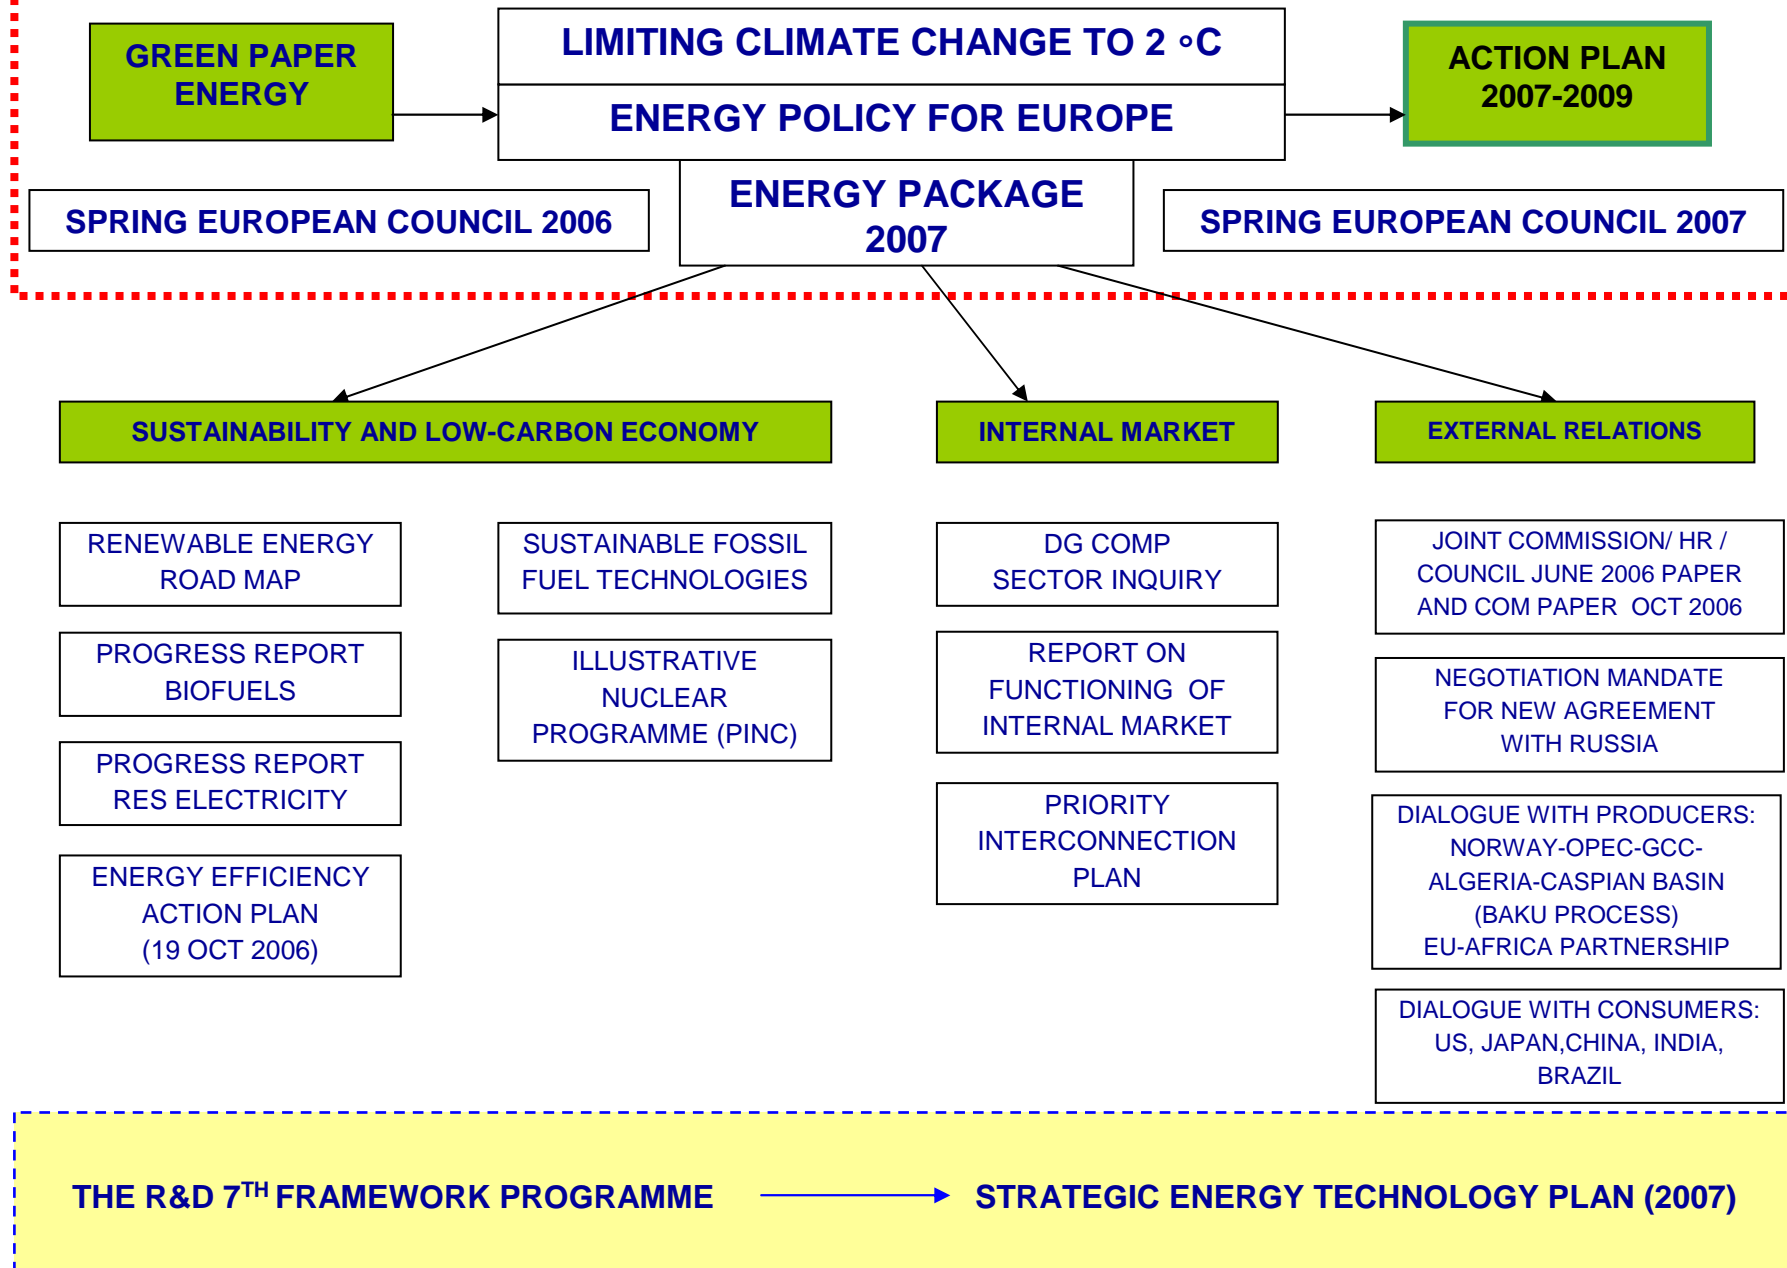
GREEN PAPER ENERGY

LIMITING CLIMATE CHANGE TO 2 °C

ENERGY POLICY FOR EUROPE

ACTION PLAN 2007-2009

SPRING EUROPEAN COUNCIL 2006

ENERGY PACKAGE 2007

SPRING EUROPEAN COUNCIL 2007

SUSTAINABILITY AND LOW-CARBON ECONOMY

INTERNAL MARKET

EXTERNAL RELATIONS

RENEWABLE ENERGY ROAD MAP

PROGRESS REPORT BIOFUELS

PROGRESS REPORT RES ELECTRICITY

ENERGY EFFICIENCY ACTION PLAN (19 OCT 2006)

SUSTAINABLE FOSSIL FUEL TECHNOLOGIES

ILLUSTRATIVE NUCLEAR PROGRAMME (PINC)

DG COMP SECTOR INQUIRY

REPORT ON FUNCTIONING OF INTERNAL MARKET

PRIORITY INTERCONNECTION PLAN

JOINT COMMISSION/ HR / COUNCIL JUNE 2006 PAPER AND COM PAPER OCT 2006

NEGOTIATION MANDATE FOR NEW AGREEMENT WITH RUSSIA

DIALOGUE WITH PRODUCERS: NORWAY-OPEC-GCC-ALGERIA-CASPIAN BASIN (BAKU PROCESS) EU-AFRICA PARTNERSHIP

DIALOGUE WITH CONSUMERS: US, JAPAN,CHINA, INDIA, BRAZIL

THE R&D 7$^{TH}$ FRAMEWORK PROGRAMME

STRATEGIC ENERGY TECHNOLOGY PLAN (2007)